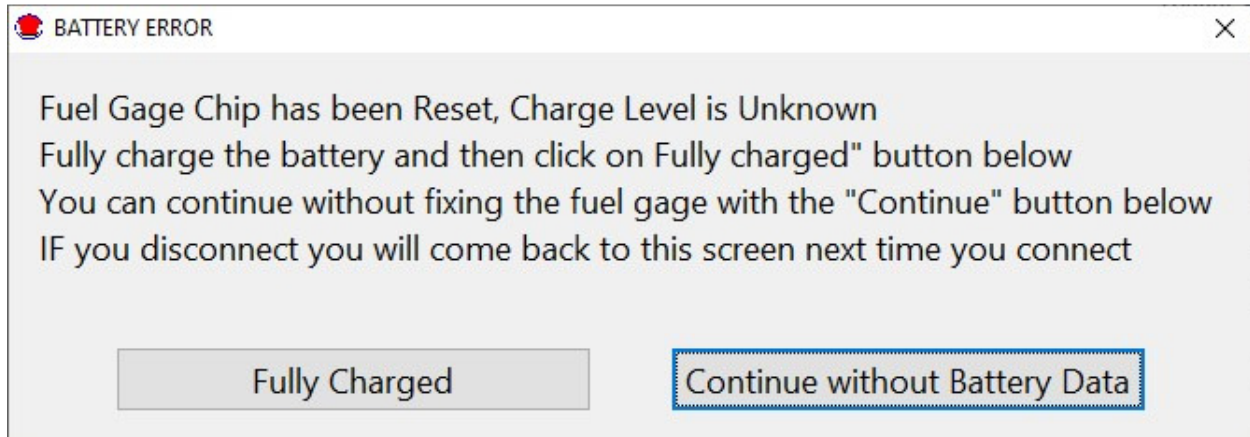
BATTERY ERROR

×

Fuel Gage Chip has been Reset, Charge Level is Unknown
Fully charge the battery and then click on Fully charged" button below
You can continue without fixing the fuel gage with the "Continue" button below
IF you disconnect you will come back to this screen next time you connect

Fully Charged

Continue without Battery Data